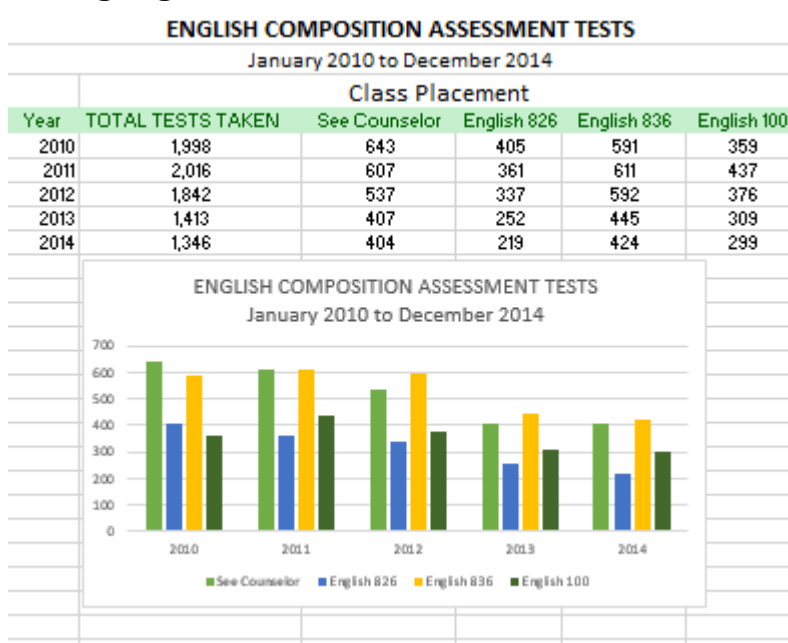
ENGLISH COMPOSITION ASSESSMENT TESTS
January 2010 to December 2014

Class Placement

| Year | TOTAL TESTS TAKEN | See Counselor | English 826 | English 836 | English 100 |
|---|---|---|---|---|---|
| 2010 | 1,998 | 643 | 405 | 591 | 359 |
| 2011 | 2,016 | 607 | 361 | 611 | 437 |
| 2012 | 1,842 | 537 | 337 | 592 | 376 |
| 2013 | 1,413 | 407 | 252 | 445 | 309 |
| 2014 | 1,346 | 404 | 219 | 424 | 299 |

ENGLISH COMPOSITION ASSESSMENT TESTS
January 2010 to December 2014

700
600
500
400
300
200
100
0

2010 2011 2012 2013 2014

See Counselor English 826 English 836 English 100